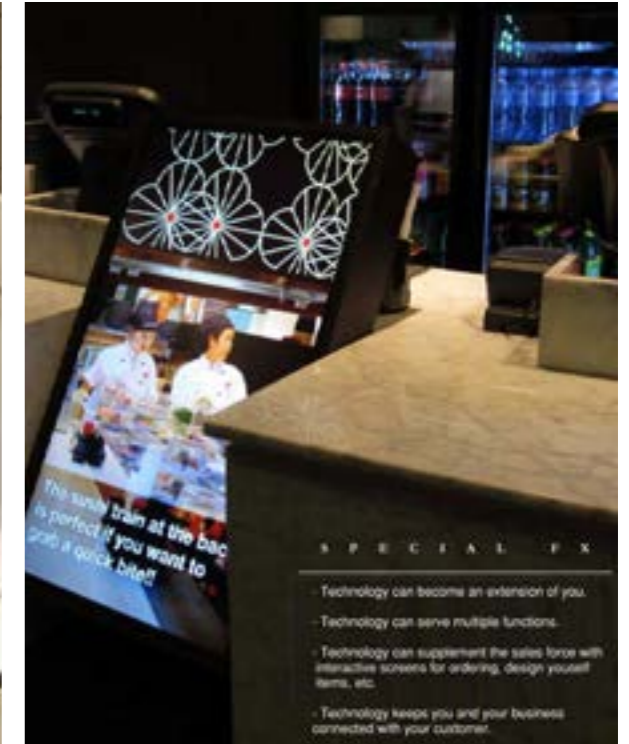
The sushi train at the bac is perfect if you want to grab a quick bite!!

S P E C I A L F X

- Technology can become an extension of you.

- Technology can serve multiple functions.

- Technology can supplement the sales force with interactive screens for ordering, design yousself items, etc.

- Technology keeps you and your business connected with your customer.